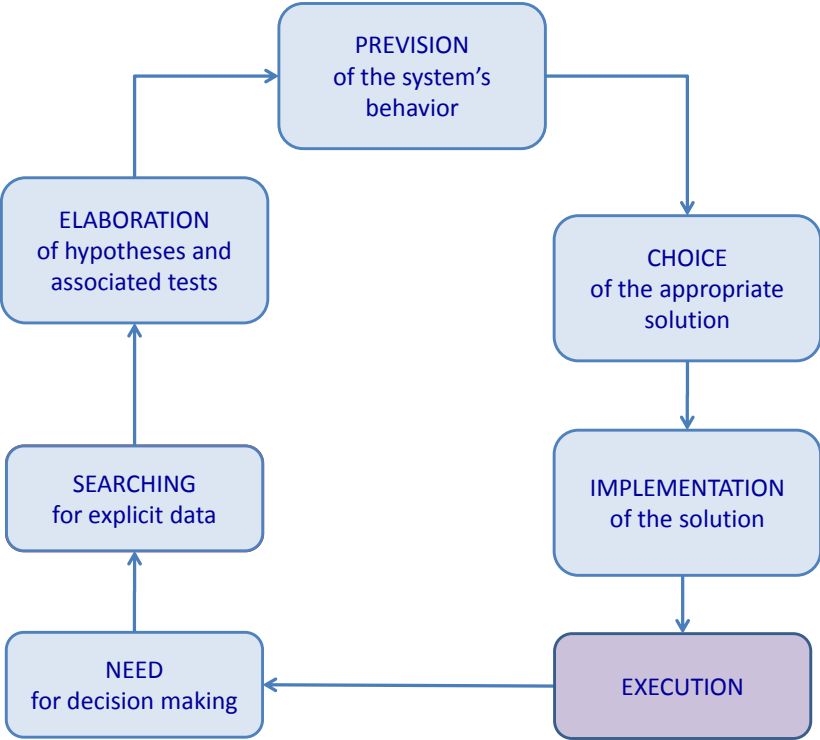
PREVISION
of the system’s behavior

CHOICE
of the appropriate solution

IMPLEMENTATION
of the solution

EXECUTION

NEED
for decision making

SEARCHING
for explicit data

ELABORATION
of hypotheses and associated tests